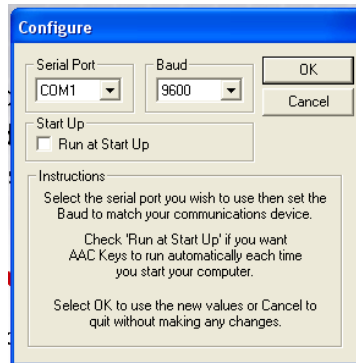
Configure

Serial Port
COM1

Baud
9600

OK

Cancel

Start Up
Run at Start Up

Instructions
Select the serial port you wish to use then set the Baud to match your communications device.

Check 'Run at Start Up' if you want AAC Keys to run automatically each time you start your computer.

Select OK to use the new values or Cancel to quit without making any changes.